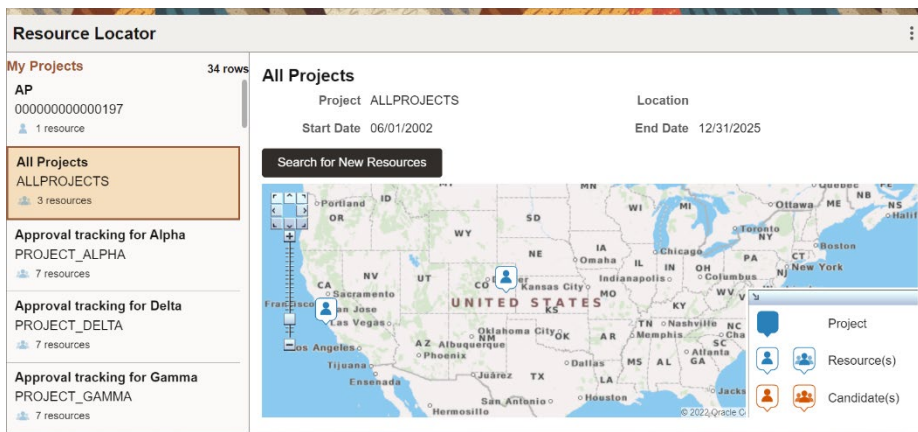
Resource Locator

My Projects
34 rows

AP
000000000000197
1 resource

All Projects
ALLPROJECTS
3 resources

Approval tracking for Alpha
PROJECT_ALPHA
7 resources

Approval tracking for Delta
PROJECT_DELTA
7 resources

Approval tracking for Gamma
PROJECT_GAMMA
7 resources

All Projects

Project ALLPROJECTS
Location
Start Date 06/01/2002
End Date 12/31/2025

Search for New Resources

Portland ID OR WY SD MN WI MI Ottawa ME NS Halifax Toronto NY Boston NE IA Chicago Omaha IL IN OH PA CT New York NV UT CO Denver Kansas City Indianapolis Columbus MD WV Sacramento CA UNITED STATES MO KY VA Francisco San Jose Las Vegas KS TN Nashville Oklahoma City OK Memphis Los Angeles AZ Albuquerque NM AR Atlanta Phoenix MS AL GA Tijuana Dallas Ensenada Juarez TX Hermosillo San Antonio Houston © 2022 Oracle C

Project
Resource(s)
Candidate(s)